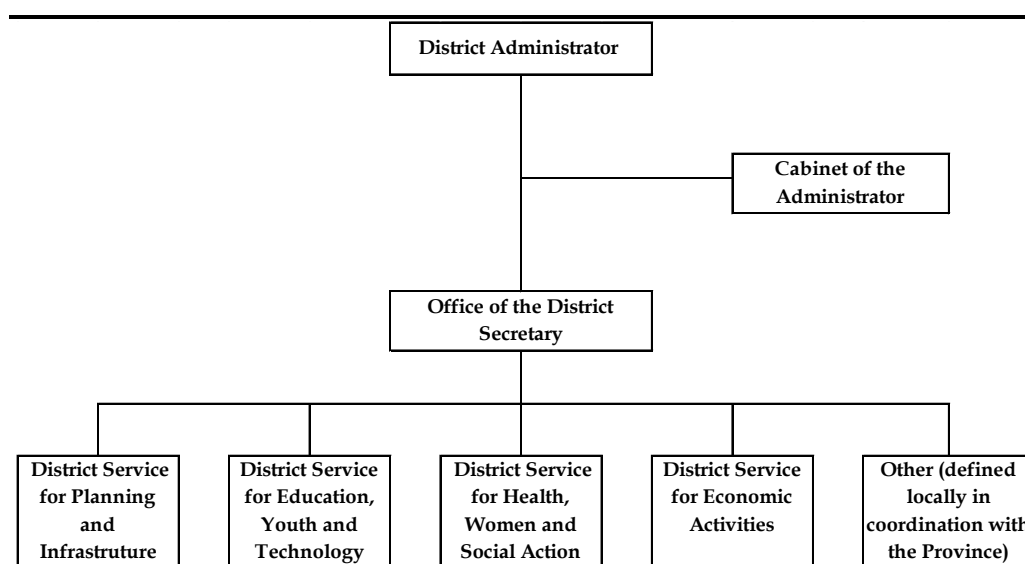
District Administrator

Cabinet of the Administrator

Office of the District Secretary

District Service for Planning and Infrastruture

District Service for Education, Youth and Technology

District Service for Health, Women and Social Action

District Service for Economic Activities

Other (defined locally in coordination with the Province)